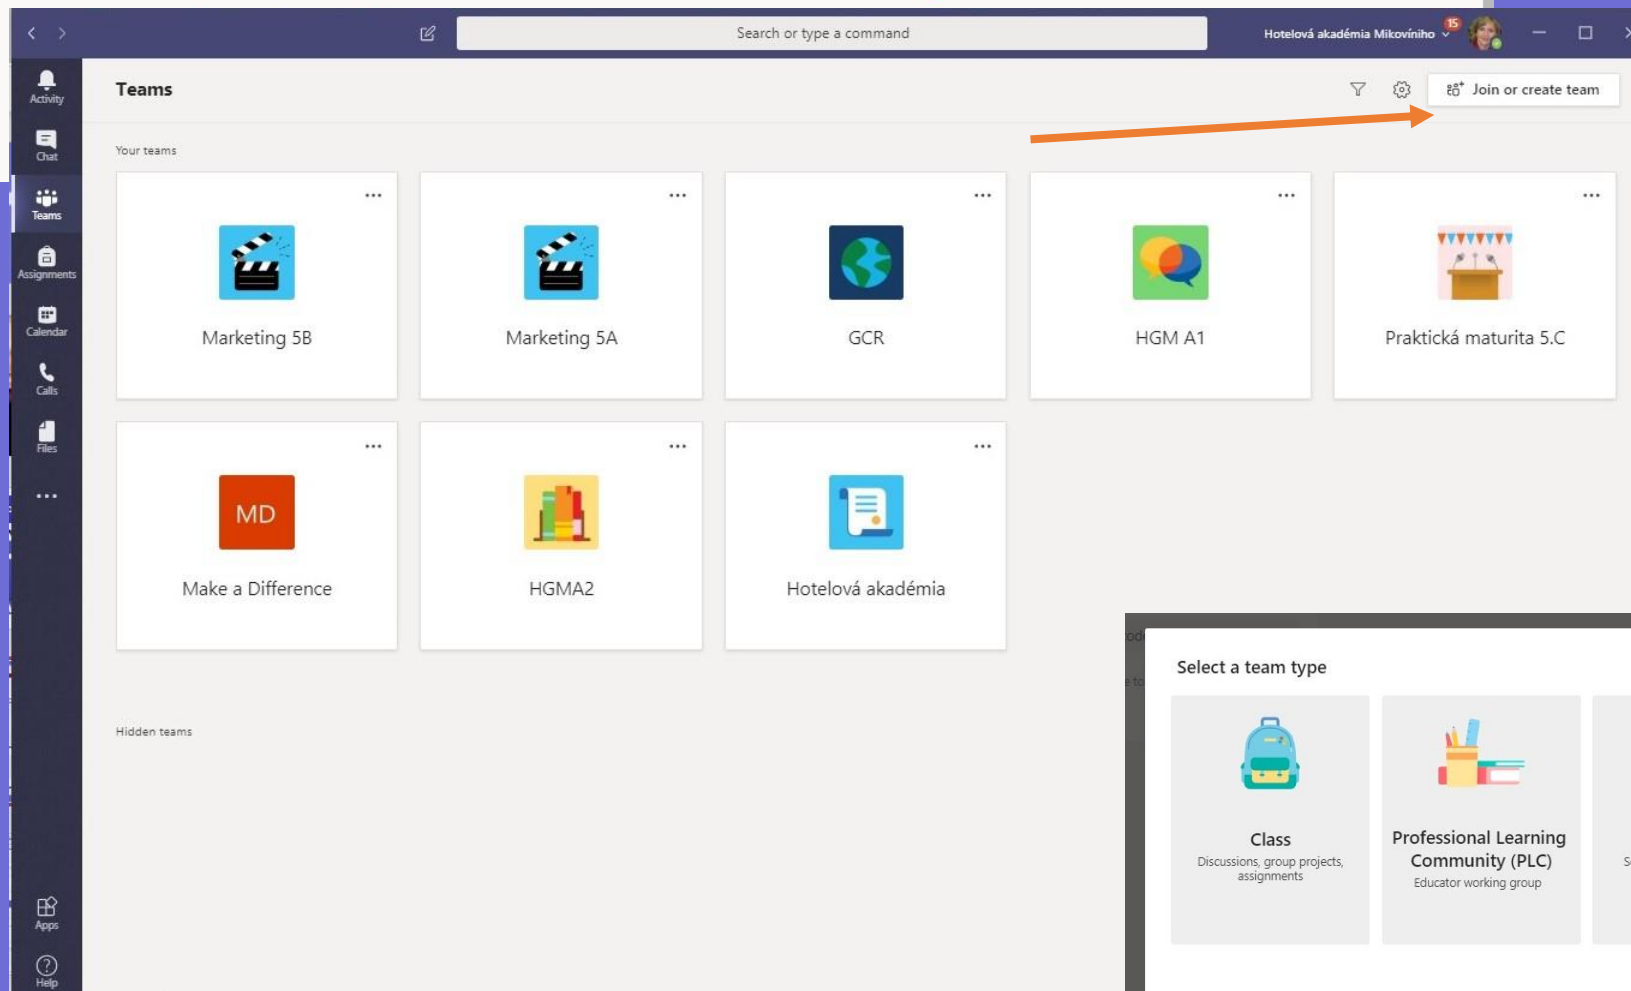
Search or type a command

Hotelová akadémia Mikovíniho 15

Activity
Chat
Teams
Assignments
Calendar
Calls
Files
...
Apps
Help

Teams

Join or create team

Your teams

Marketing 5B

Marketing 5A

GCR

HGM A1

Praktická maturita 5.C

MD
Make a Difference

HGMA2

Hotelová akadémia

Hidden teams

Select a team type

Class
Discussions, group projects, assignments

Professional Learning Community (PLC)
Educator working group